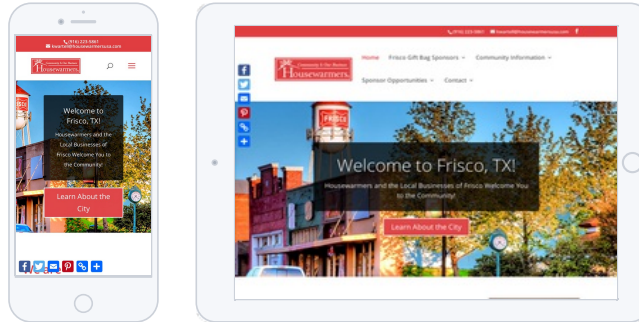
(916) 223-9861
hwarmer@housewarmersca.com

Housewarmers

Welcome to Frisco, TX!

Housewarmers and the Local Businesses of Frisco Welcome You to the Community!

Learn About the City

(916) 223-9861 hwarmer@housewarmersca.com

Housewarmers

Home Frisco Gift Bag Sponsors Community Information Sponsor Opportunities Contact

Welcome to Frisco, TX!

Housewarmers and the Local Businesses of Frisco Welcome You to the Community!

Learn About the City